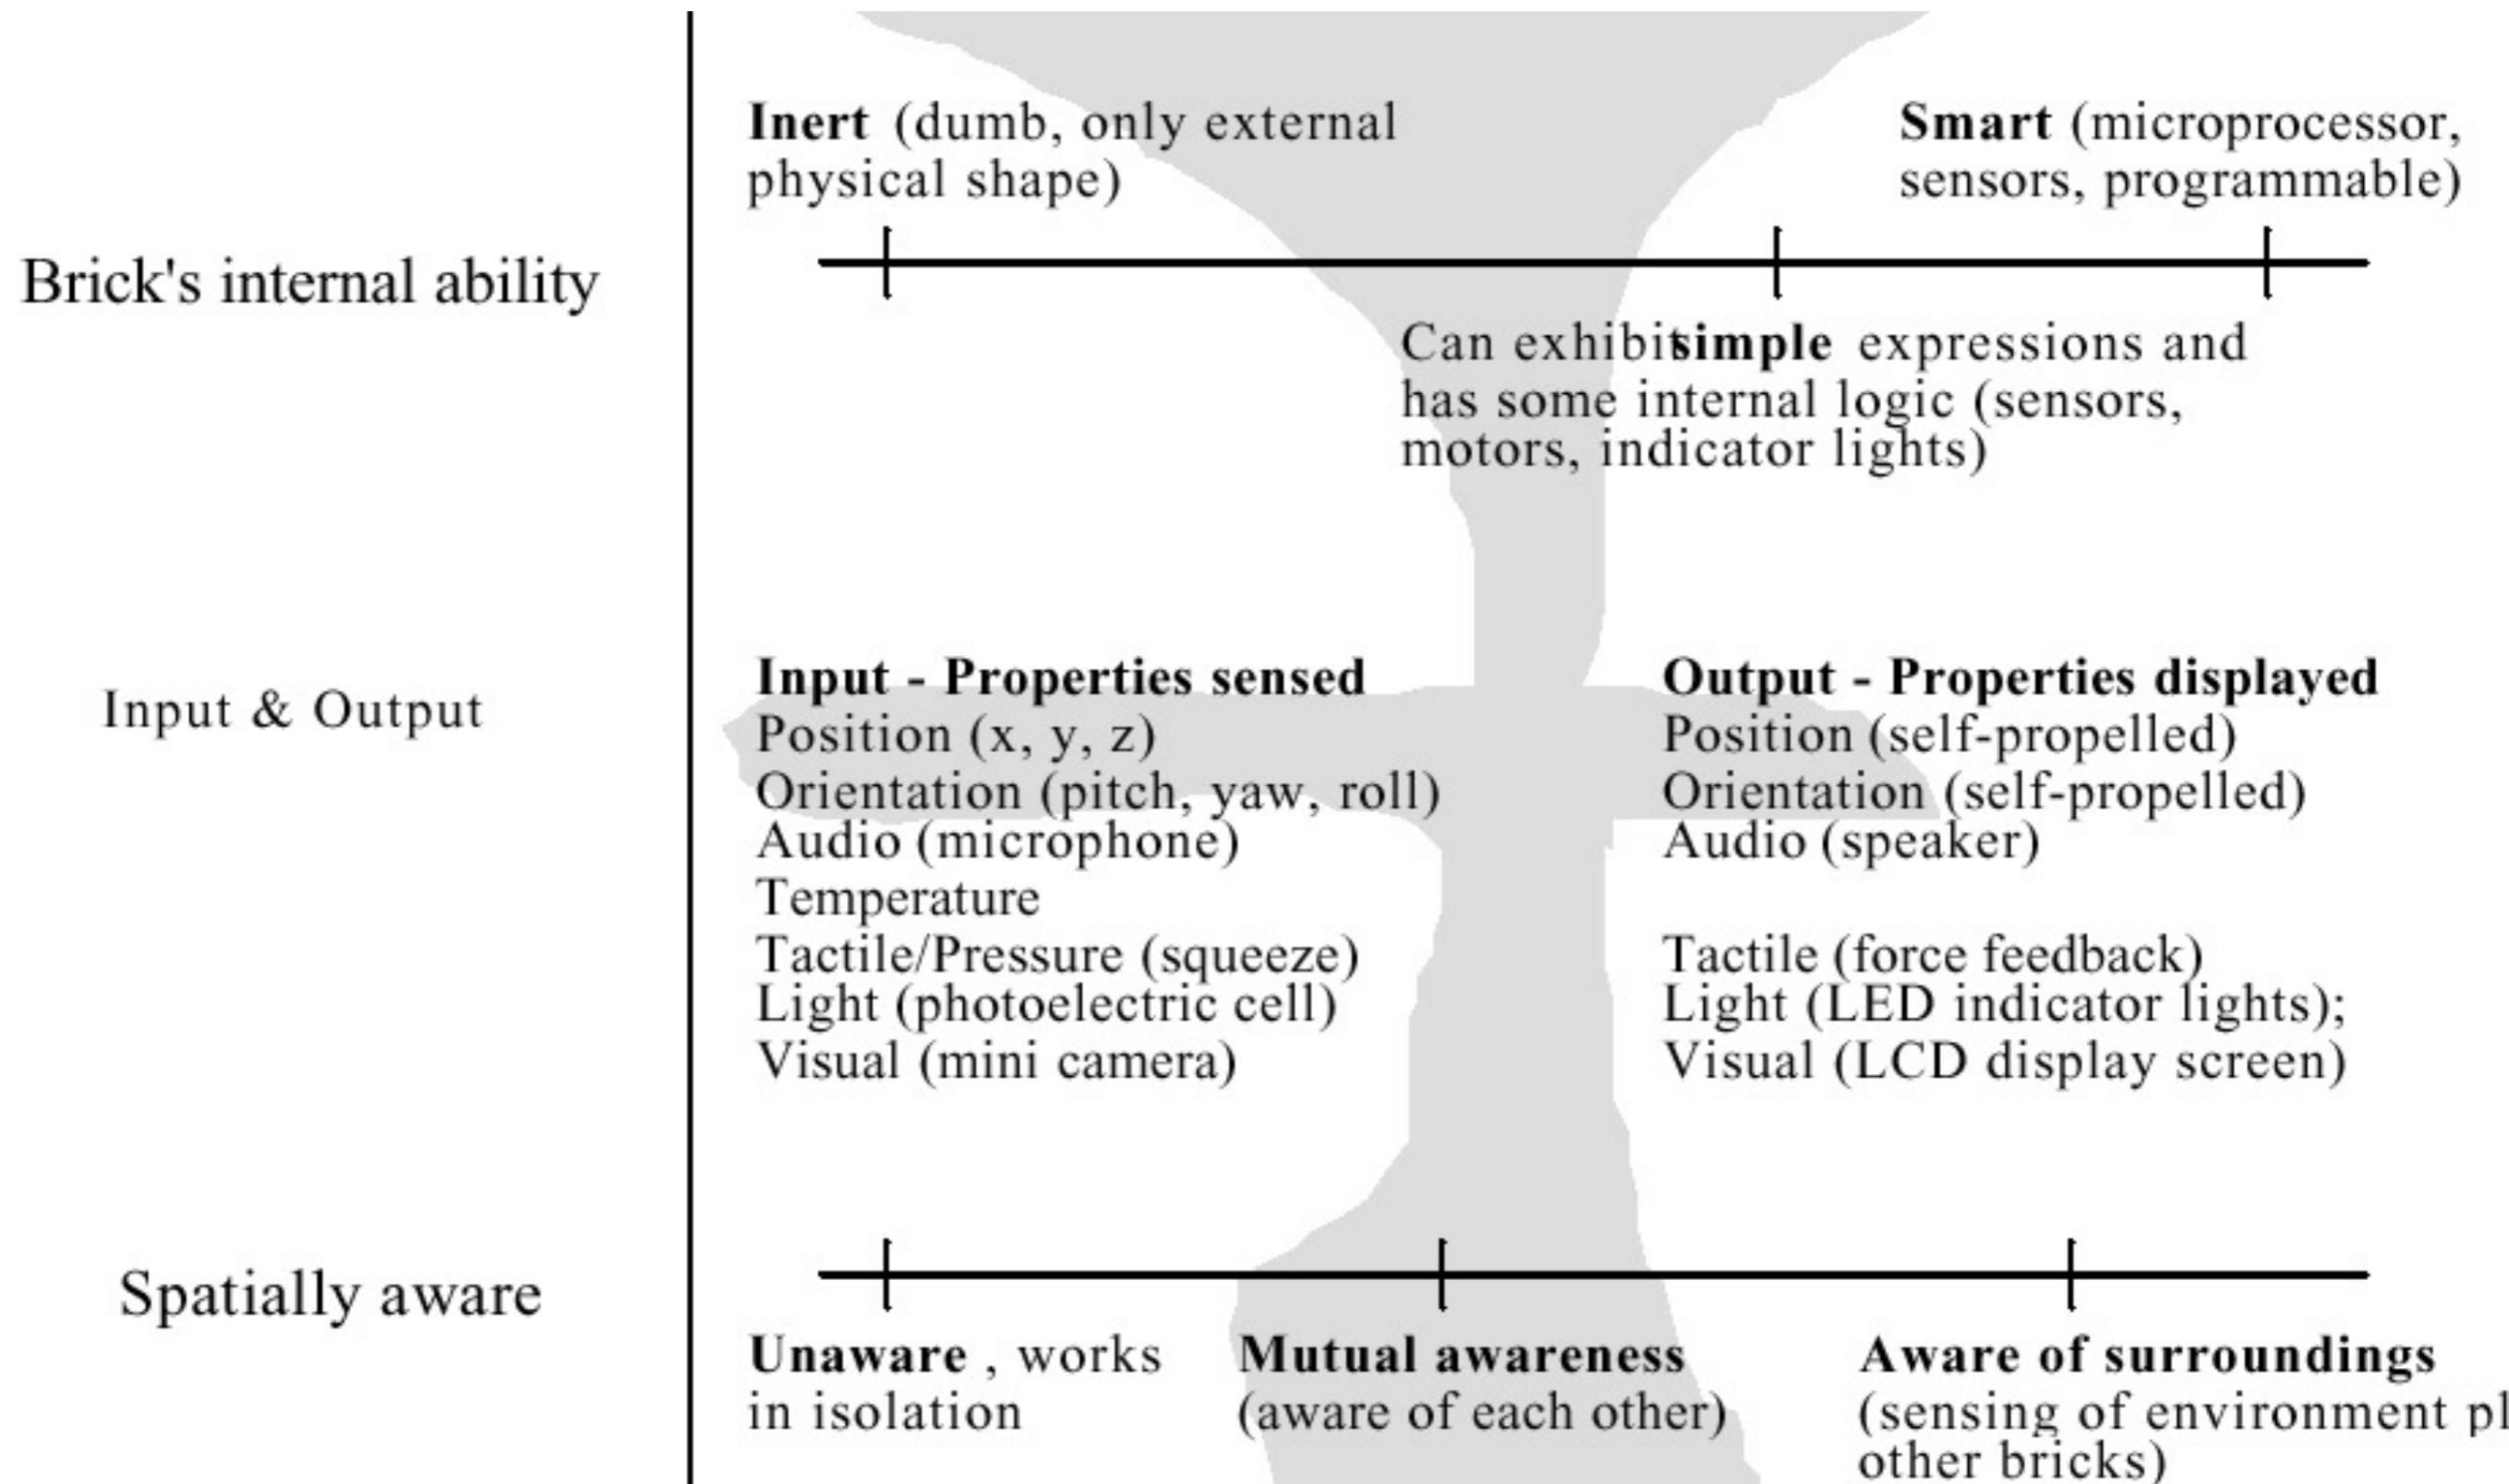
Brick's internal ability

**Inert** (dumb, only external physical shape)

**Smart** (microprocessor, sensors, programmable)

Can exhibit **simple** expressions and has some internal logic (sensors, motors, indicator lights)

Input & Output

**Input - Properties sensed**
Position (x, y, z)
Orientation (pitch, yaw, roll)
Audio (microphone)
Temperature
Tactile/Pressure (squeeze)
Light (photoelectric cell)
Visual (mini camera)

**Output - Properties displayed**
Position (self-propelled)
Orientation (self-propelled)
Audio (speaker)
Tactile (force feedback)
Light (LED indicator lights);
Visual (LCD display screen)

Spatially aware

**Unaware** , works in isolation

**Mutual awareness** (aware of each other)

**Aware of surroundings** (sensing of environment pl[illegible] other bricks)